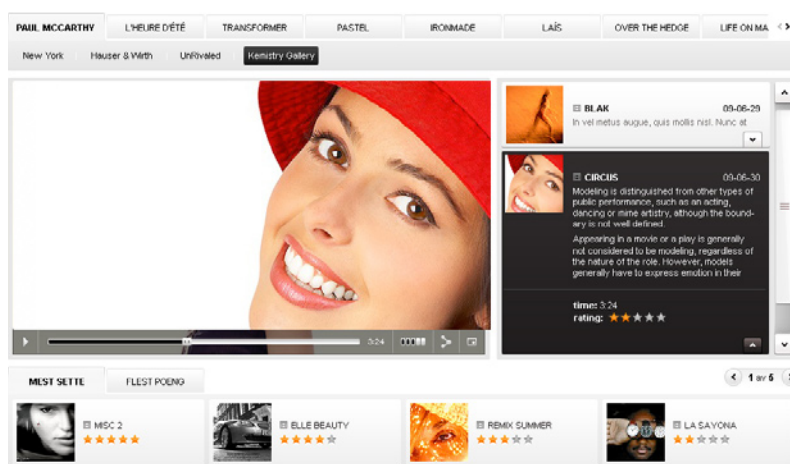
PAUL MCCARTHY | L'HEURE D'ÉTÉ | TRANSFORMER | PASTEL | IRONMADE | LAÍS | OVER THE HEDGE | LIFE ON MA

New York | Hauser & Wirth | UnRivaled | Kemistry Gallery

3:24

BLAK 09-06-29
In vel metus augue, quis mollis nisl. Nunc at

CIRCUS 09-06-30
Modeling is distinguished from other types of public performance, such as acting, dancing or mime artistry, although the boundary is not well defined.

Appearing in a movie or a play is generally not considered to be modeling, regardless of the nature of the role. However, models generally have to express emotion in their

time: 3:24
rating:

MEST SETTE | FLEST POENG

1 av 5

MISC 2

ELLE BEAUTY

REMIX SUMMER

LA SAYONA